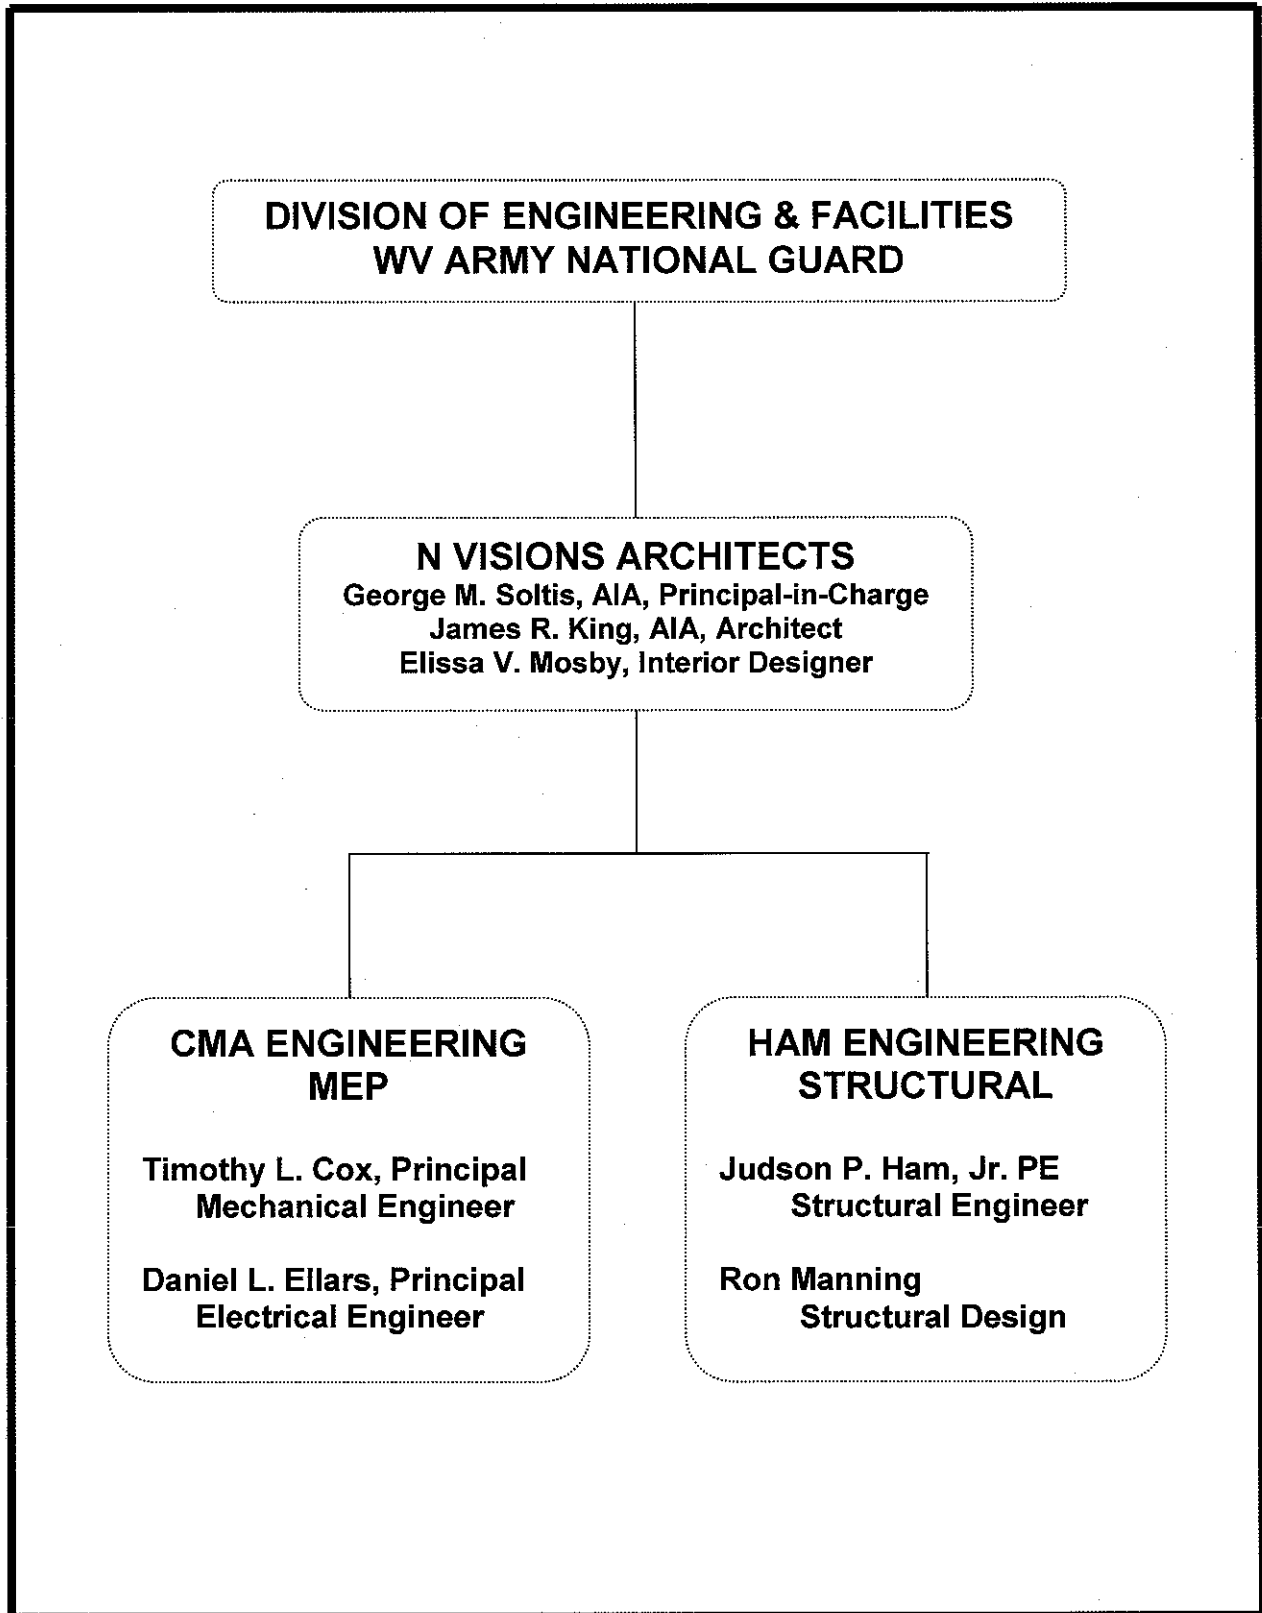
DIVISION OF ENGINEERING & FACILITIES
WV ARMY NATIONAL GUARD

N VISIONS ARCHITECTS
George M. Soltis, AIA, Principal-in-Charge
James R. King, AIA, Architect
Elissa V. Mosby, Interior Designer

CMA ENGINEERING
MEP

Timothy L. Cox, Principal
Mechanical Engineer

Daniel L. Ellars, Principal
Electrical Engineer

HAM ENGINEERING
STRUCTURAL

Judson P. Ham, Jr. PE
Structural Engineer

Ron Manning
Structural Design